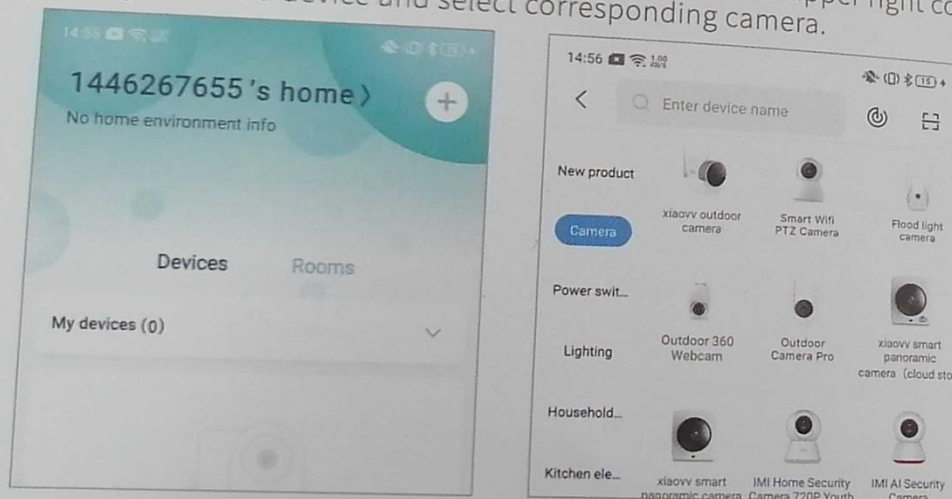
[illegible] select corresponding camera. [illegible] right co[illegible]

14:55

1446267655's home ›

+

No home environment info

Devices

Rooms

My devices (0)

14:56

<

Enter device name

New product

Camera

Power swit...

Lighting

Household...

Kitchen ele...

xiaovv outdoor camera

Smart Wifi PTZ Camera

Flood light camera

Outdoor 360 Webcam

Outdoor Camera Pro

xiaovv smart panoramic camera (cloud sto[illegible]

xiaovv smart panoramic camera

IMI Home Security Camera 720P Youth

IMI AI Security Camera